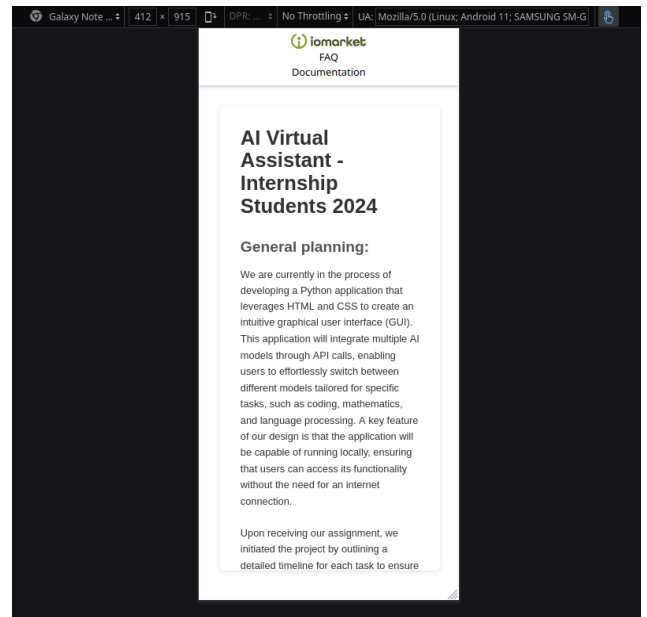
Galaxy Note ... 412 × 915 DPR: ... No Throttling UA: Mozilla/5.0 (Linux; Android 11; SAMSUNG SM-G

iomarket
FAQ
Documentation

AI Virtual Assistant - Internship Students 2024

General planning:

We are currently in the process of developing a Python application that leverages HTML and CSS to create an intuitive graphical user interface (GUI). This application will integrate multiple AI models through API calls, enabling users to effortlessly switch between different models tailored for specific tasks, such as coding, mathematics, and language processing. A key feature of our design is that the application will be capable of running locally, ensuring that users can access its functionality without the need for an internet connection.

Upon receiving our assignment, we initiated the project by outlining a detailed timeline for each task to ensure